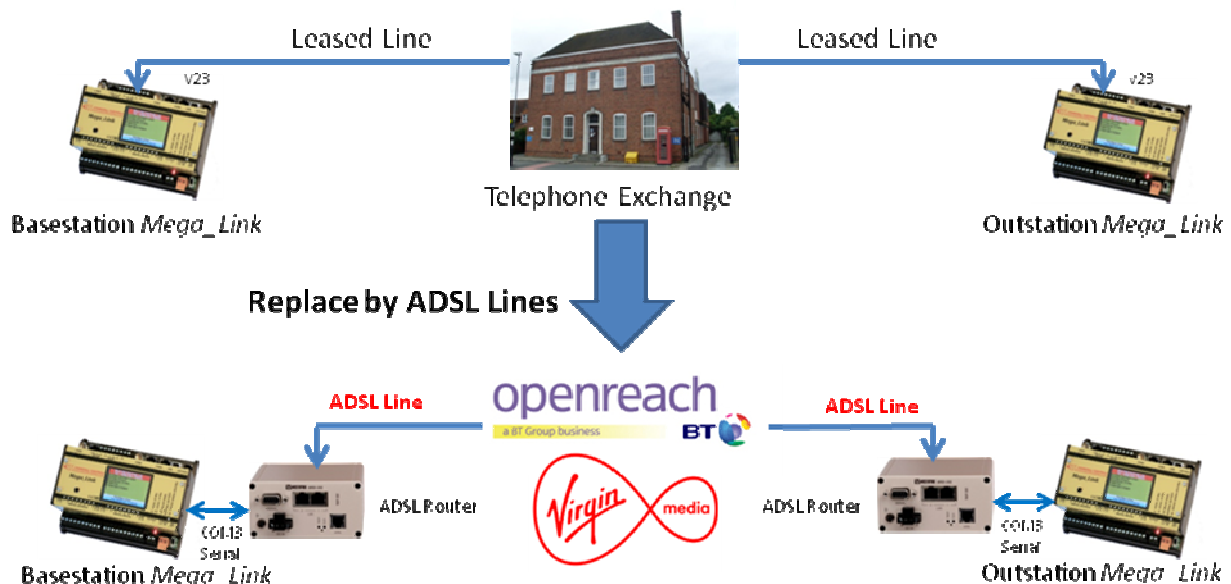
Leased Line

Leased Line

v23

v23

Telephone Exchange

Basestation *Mega\_Link*

Outstation *Mega\_Link*

Replace by ADSL Lines

openreach

a BT Group business

BT

ADSL Line

ADSL Line

Virgin media

ADSL Router

ADSL Router

COM3 Serial

COM3 Serial

Basestation *Mega\_Link*

Outstation *Mega\_Link*